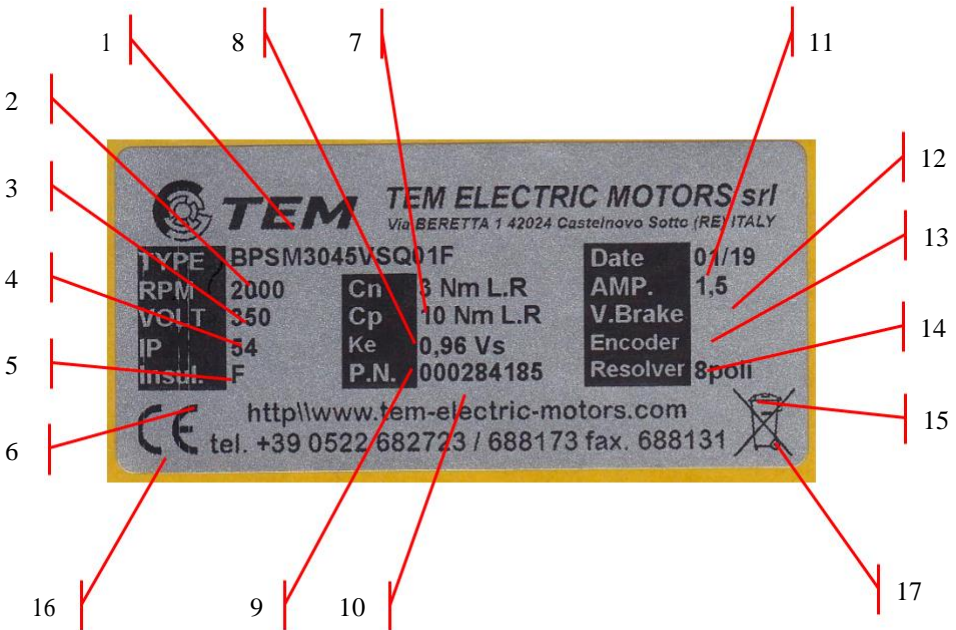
1
8
7
11
2
12
3
13
4
14
5
15
6

TEM
TEM ELECTRIC MOTORS srl
Via BERETTA 1 42024 Castelnovo Sotto (RE) ITALY

| TYPE | BPSM3045VSQ01F | | | Date | 01/19 |
|---|---|---|---|---|---|
| RPM | 2000 | Cn | 3 Nm L.R | AMP. | 1,5 |
| VOLT | 350 | Cp | 10 Nm L.R | V.Brake | |
| IP | 54 | Ke | 0,96 Vs | Encoder | |
| Insul. | F | P.N. | 000284185 | Resolver | 8poli |

http\\www.tem-electric-motors.com
CE
tel. +39 0522 682723 / 688173 fax. 688131

16
9
10
17